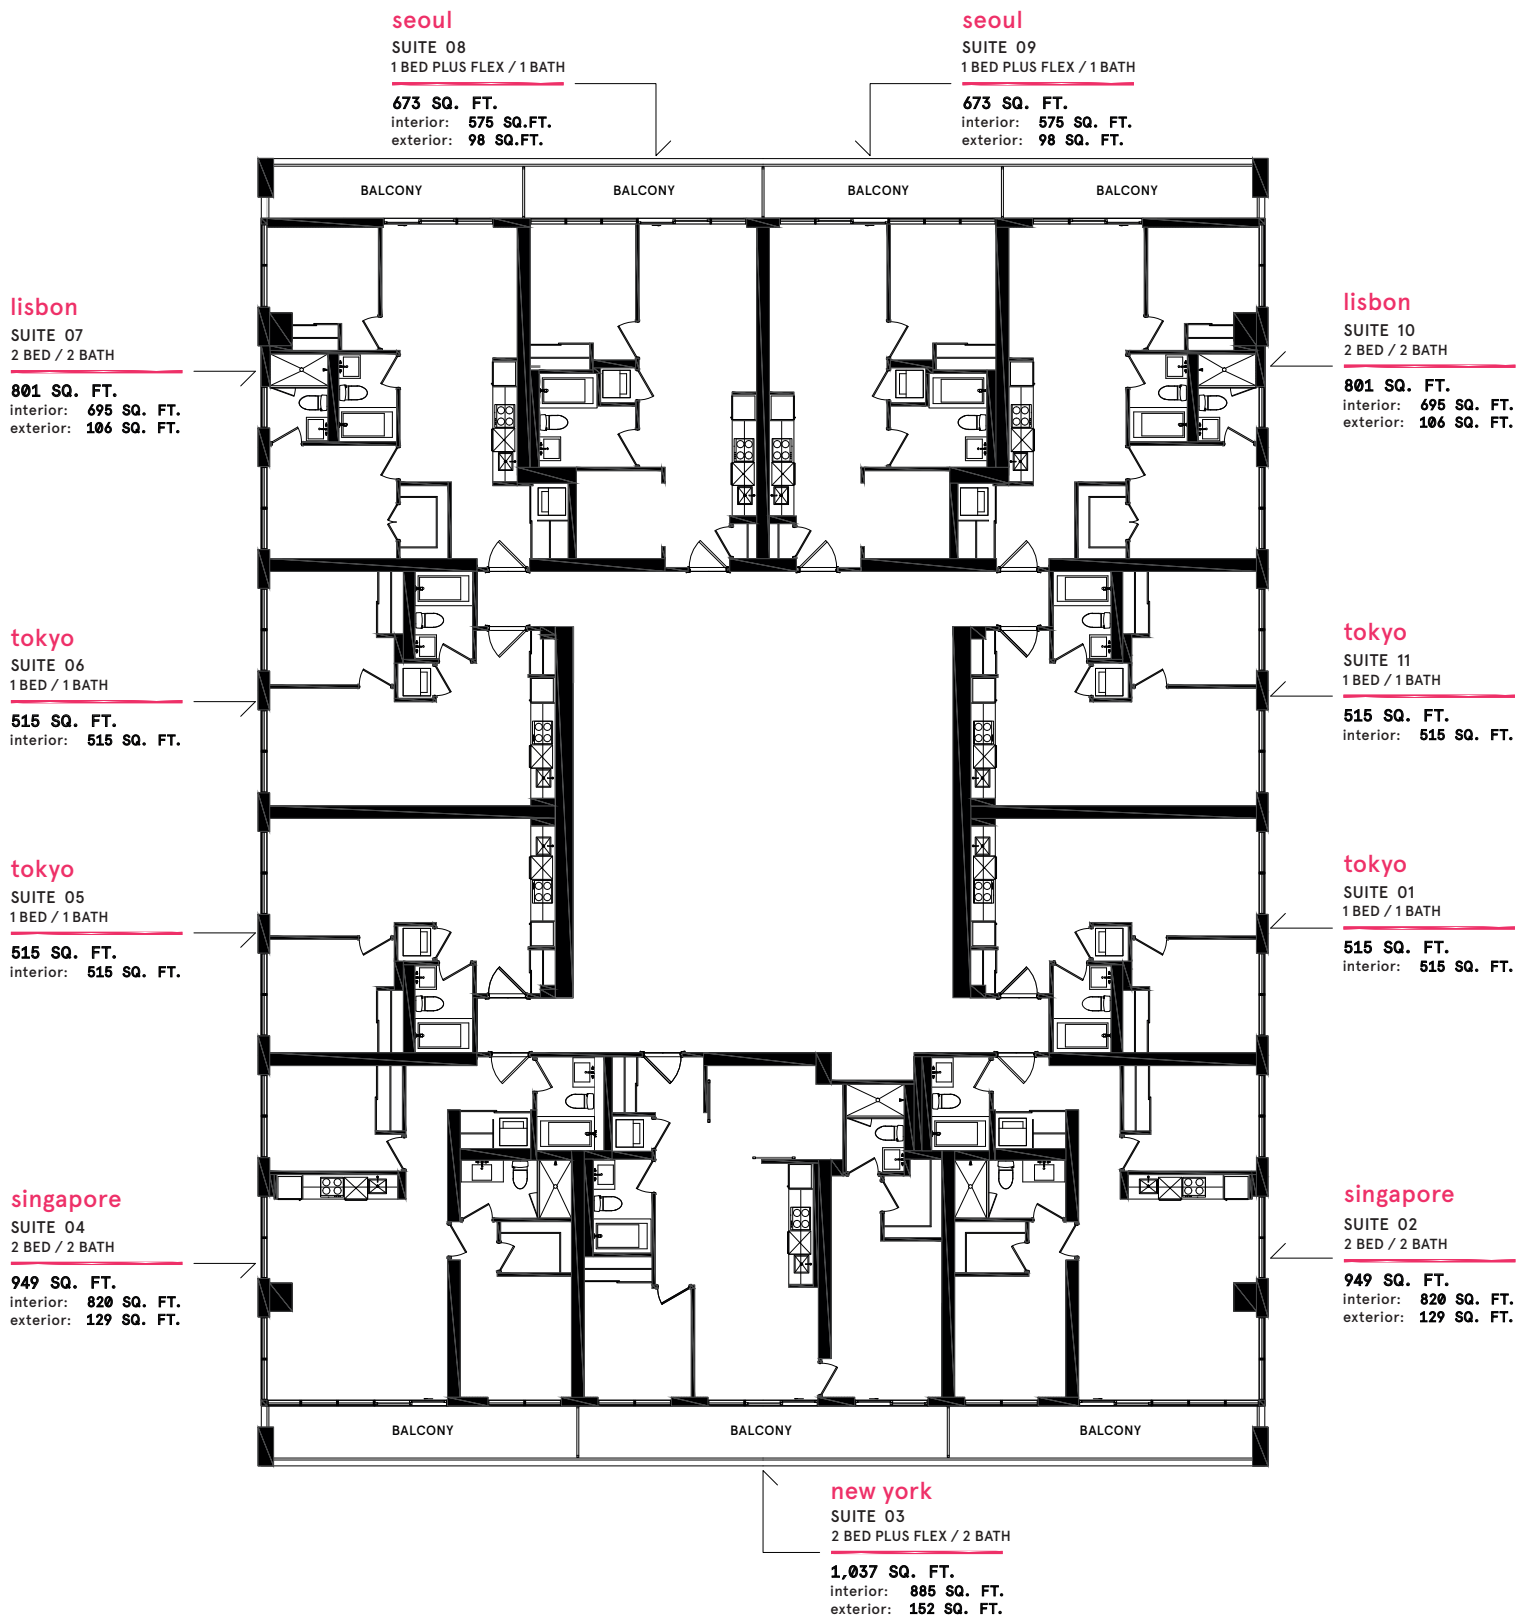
seoul
SUITE 08
1 BED PLUS FLEX / 1 BATH
673 SQ. FT.
interior: 575 SQ.FT.
exterior: 98 SQ.FT.

seoul
SUITE 09
1 BED PLUS FLEX / 1 BATH
673 SQ. FT.
interior: 575 SQ. FT.
exterior: 98 SQ. FT.

BALCONY
BALCONY
BALCONY
BALCONY

lisbon
SUITE 07
2 BED / 2 BATH
801 SQ. FT.
interior: 695 SQ. FT.
exterior: 106 SQ. FT.

lisbon
SUITE 10
2 BED / 2 BATH
801 SQ. FT.
interior: 695 SQ. FT.
exterior: 106 SQ. FT.

tokyo
SUITE 06
1 BED / 1 BATH
515 SQ. FT.
interior: 515 SQ. FT.

tokyo
SUITE 11
1 BED / 1 BATH
515 SQ. FT.
interior: 515 SQ. FT.

tokyo
SUITE 05
1 BED / 1 BATH
515 SQ. FT.
interior: 515 SQ. FT.

tokyo
SUITE 01
1 BED / 1 BATH
515 SQ. FT.
interior: 515 SQ. FT.

singapore
SUITE 04
2 BED / 2 BATH
949 SQ. FT.
interior: 820 SQ. FT.
exterior: 129 SQ. FT.

singapore
SUITE 02
2 BED / 2 BATH
949 SQ. FT.
interior: 820 SQ. FT.
exterior: 129 SQ. FT.

BALCONY
BALCONY
BALCONY

new york
SUITE 03
2 BED PLUS FLEX / 2 BATH
1,037 SQ. FT.
interior: 885 SQ. FT.
exterior: 152 SQ. FT.